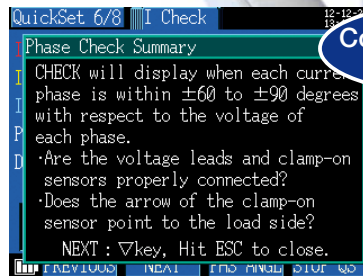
QuickSet 6/8 I Check
12-12
13-1

Phase Check Summary

CHECK will display when each curre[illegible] phase is within ±60 to ±90 degrees with respect to the voltage of each phase.
·Are the voltage leads and clamp-on sensors properly connected?
·Does the arrow of the clamp-on sensor point to the load side?

NEXT : ▽key, Hit ESC to close.

PREVIOUS NEXT PHS ANGL STOP QS